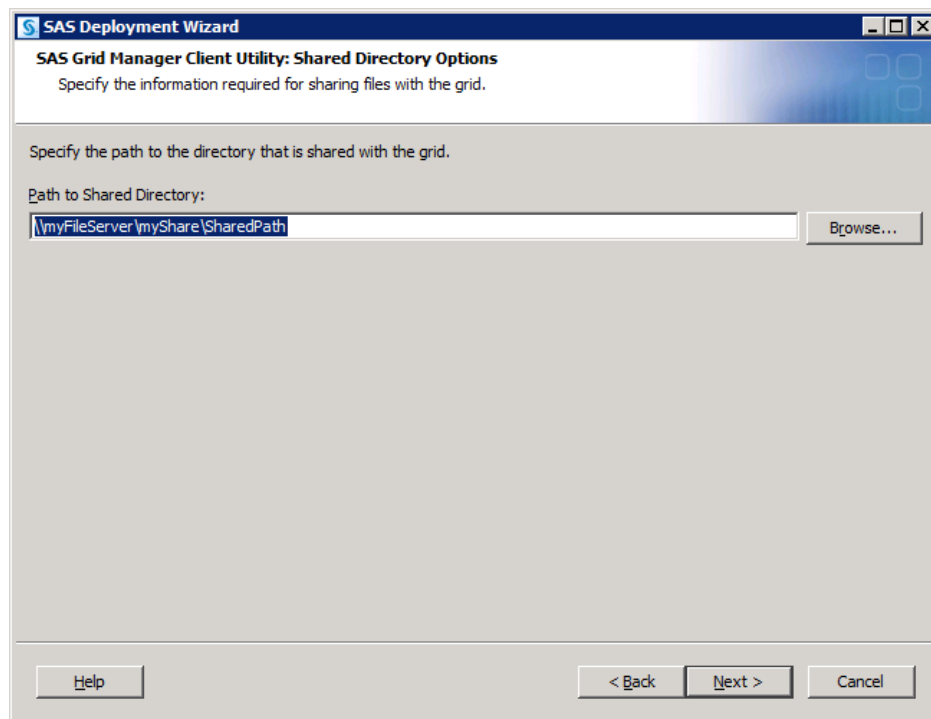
SAS Deployment Wizard

SAS Grid Manager Client Utility: Shared Directory Options

Specify the information required for sharing files with the grid.

Specify the path to the directory that is shared with the grid.

Path to Shared Directory:

\\myFileServer\myShare\SharedPath

Browse...

Help

< Back

Next >

Cancel